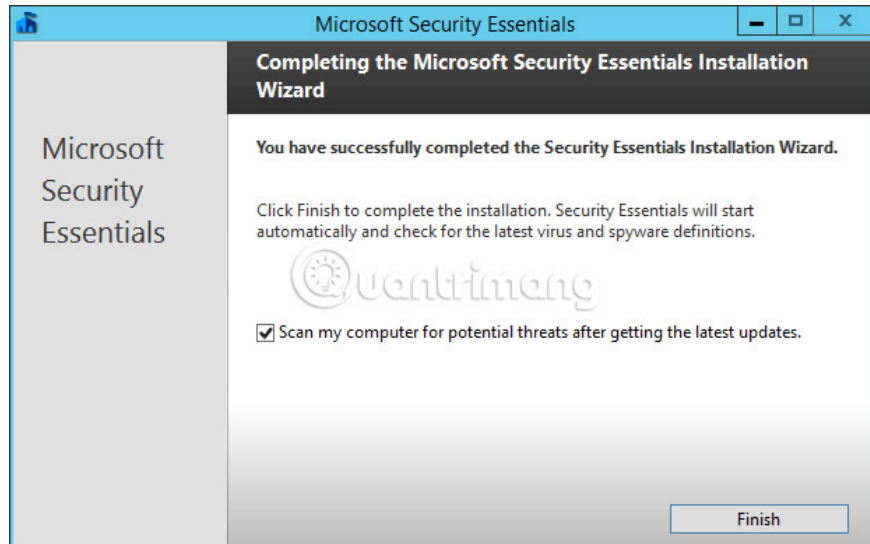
Microsoft Security Essentials

Completing the Microsoft Security Essentials Installation Wizard

Microsoft Security Essentials

You have successfully completed the Security Essentials Installation Wizard.

Click Finish to complete the installation. Security Essentials will start automatically and check for the latest virus and spyware definitions.

Quantrimang

Scan my computer for potential threats after getting the latest updates.

Finish